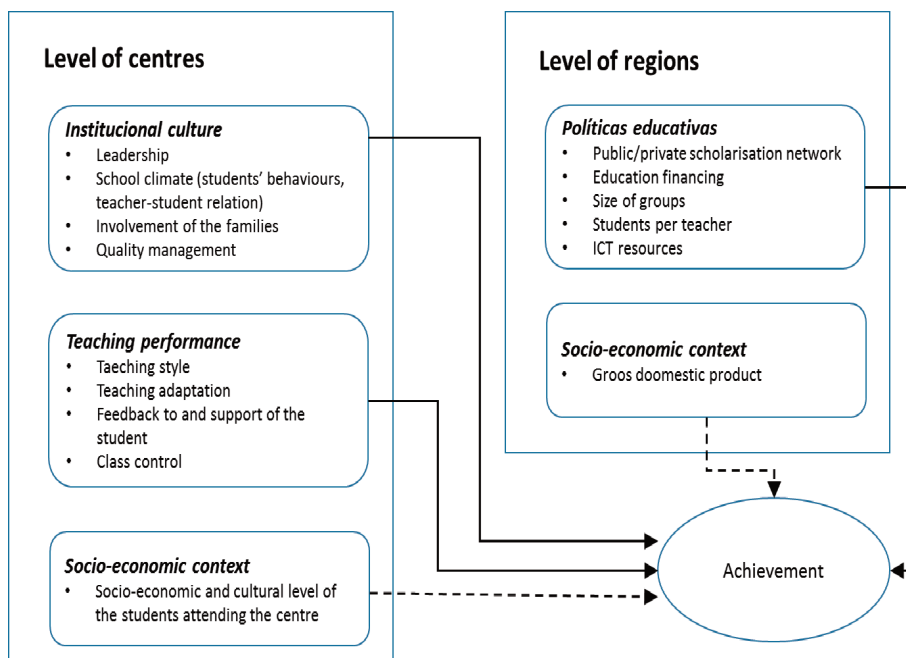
Level of centres

Institucional culture
- Leadership
- School climate (students' behaviours, teacher-student relation)
- Involvement of the families
- Quality management

Teaching performance
- Taeching style
- Teaching adaptation
- Feedback to and support of the student
- Class control

Socio-economic context
- Socio-economic and cultural level of the students attending the centre

Level of regions

Políticas educativas
- Public/private scholarisation network
- Education financing
- Size of groups
- Students per teacher
- ICT resources

Socio-economic context
- Groos doomestic product

Achievement